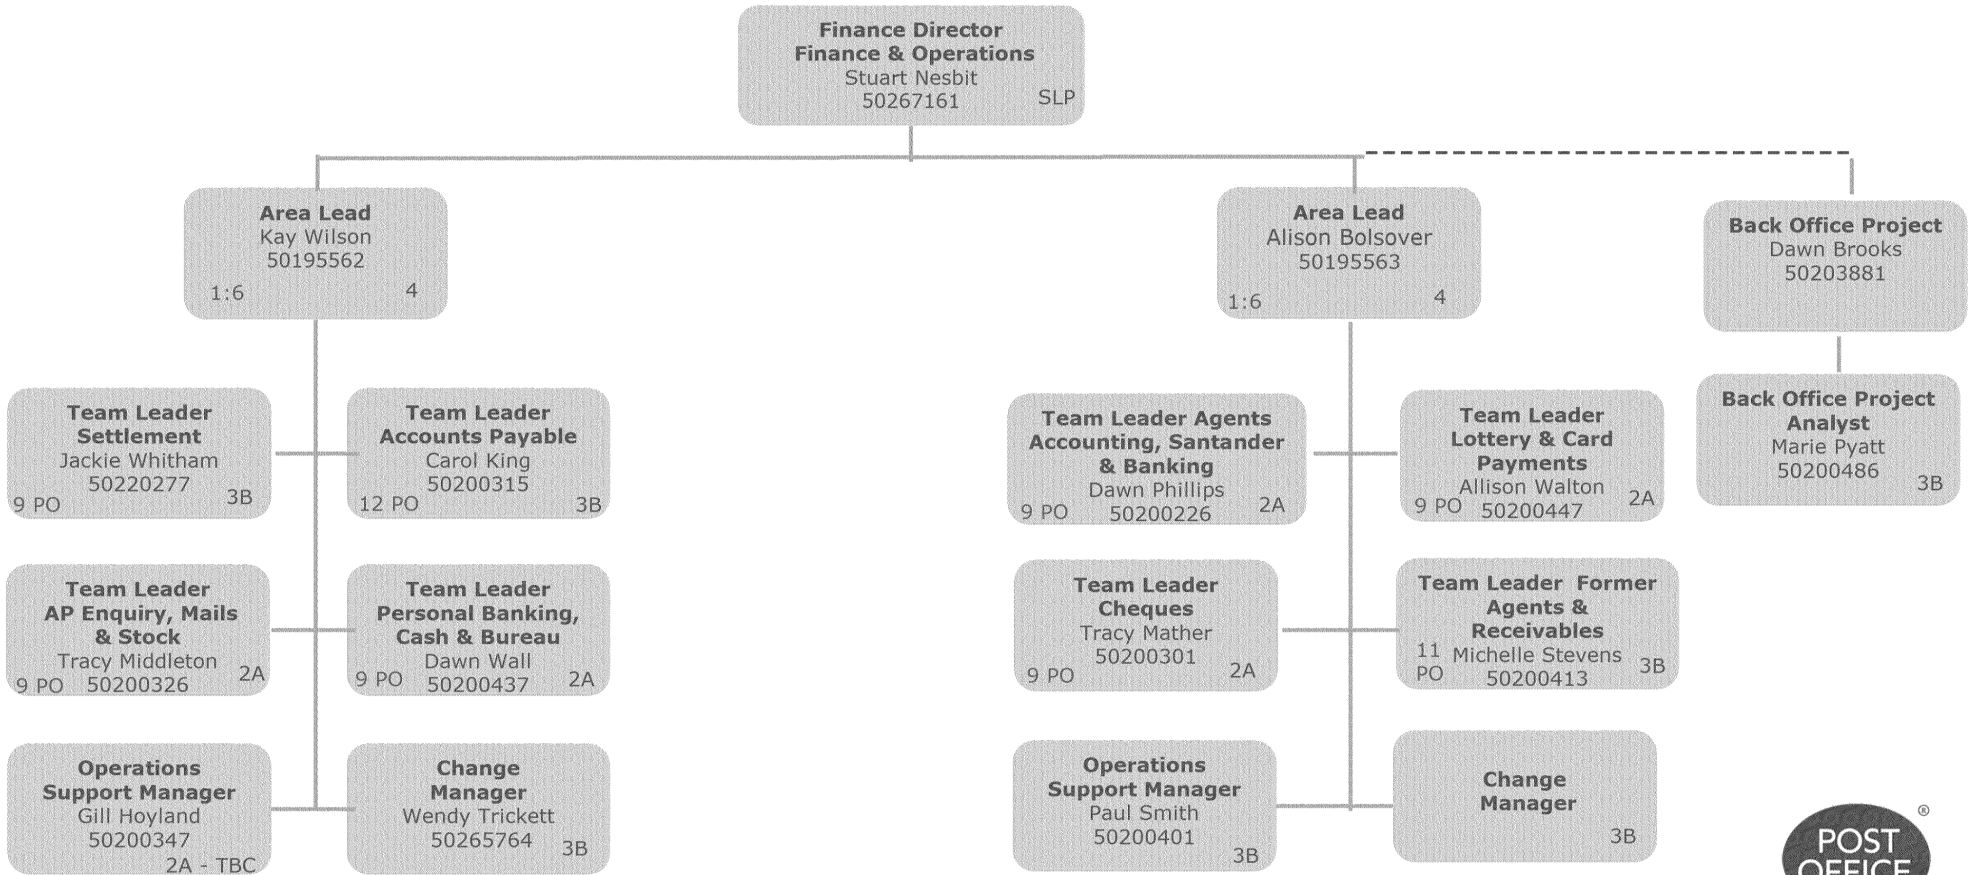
Finance Director
Finance & Operations
Stuart Nesbit
50267161
SLP

Area Lead
Kay Wilson
50195562
1:6
4

Team Leader
Settlement
Jackie Whitham
50220277
9 PO
3B

Team Leader
Accounts Payable
Carol King
50200315
12 PO
3B

Team Leader
AP Enquiry, Mails & Stock
Tracy Middleton
9 PO
50200326
2A

Team Leader
Personal Banking, Cash & Bureau
Dawn Wall
9 PO
50200437
2A

Operations Support Manager
Gill Hoyland
50200347
2A - TBC

Change Manager
Wendy Trickett
50265764
3B

Area Lead
Alison Bolsover
50195563
1:6
4

Team Leader Agents Accounting, Santander & Banking
Dawn Phillips
9 PO
50200226
2A

Team Leader
Lottery & Card Payments
Allison Walton
9 PO
50200447
2A

Team Leader
Cheques
Tracy Mather
50200301
9 PO
2A

Team Leader Former Agents & Receivables
11 PO
Michelle Stevens
50200413
3B

Operations Support Manager
Paul Smith
50200401
3B

Change Manager
3B

Back Office Project
Dawn Brooks
50203881

Back Office Project Analyst
Marie Pyatt
50200486
3B

POST OFFICE ®